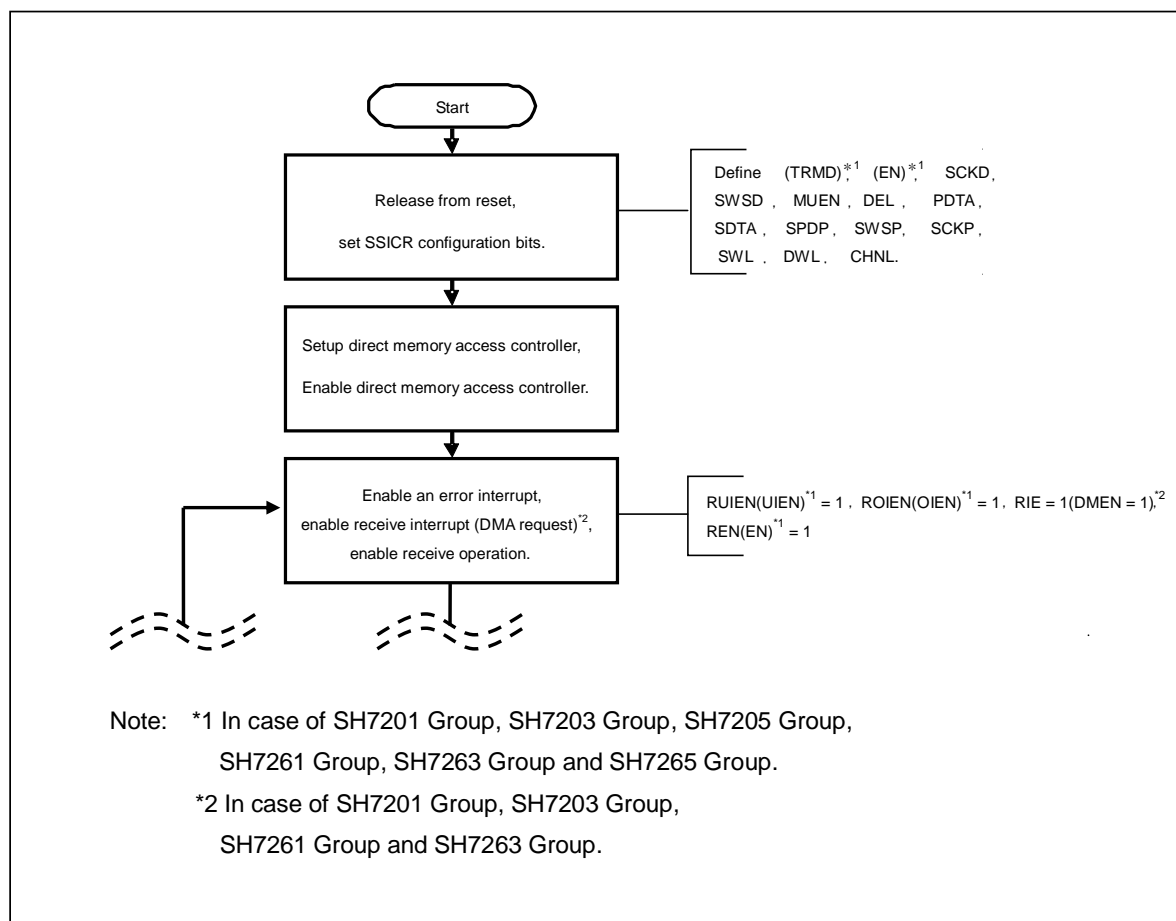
Start

Release from reset,

set SSICR configuration bits.

Define (TRMD)$^{*1}$, (EN)$^{*1}$ SCKD, SWSD, MUEN, DEL, PDTA, SDTA, SPDP, SWSP, SCKP, SWL, DWL, CHNL.

Setup direct memory access controller,

Enable direct memory access controller.

Enable an error interrupt,

enable receive interrupt (DMA request)$^{*2}$,

enable receive operation.

RUIEN(UIEN)$^{*1}$ = 1, ROIEN(OIEN)$^{*1}$ = 1, RIE = 1(DMEN = 1)$^{*2}$
REN(EN)$^{*1}$ = 1

Note: *1 In case of SH7201 Group, SH7203 Group, SH7205 Group, SH7261 Group, SH7263 Group and SH7265 Group.

*2 In case of SH7201 Group, SH7203 Group, SH7261 Group and SH7263 Group.